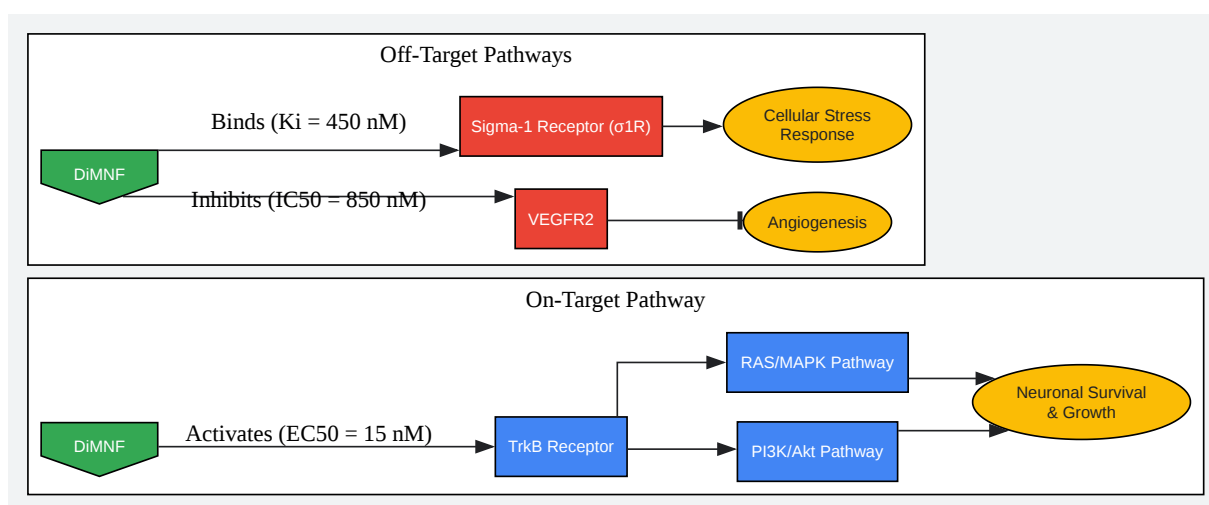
Off-Target Pathways

Binds (Ki = 450 nM)

Sigma-1 Receptor (σ1R)

Cellular Stress Response

DiMNF

Inhibits (IC50 = 850 nM)

VEGFR2

Angiogenesis

On-Target Pathway

RAS/MAPK Pathway

Neuronal Survival & Growth

DiMNF

Activates (EC50 = 15 nM)

TrkB Receptor

PI3K/Akt Pathway